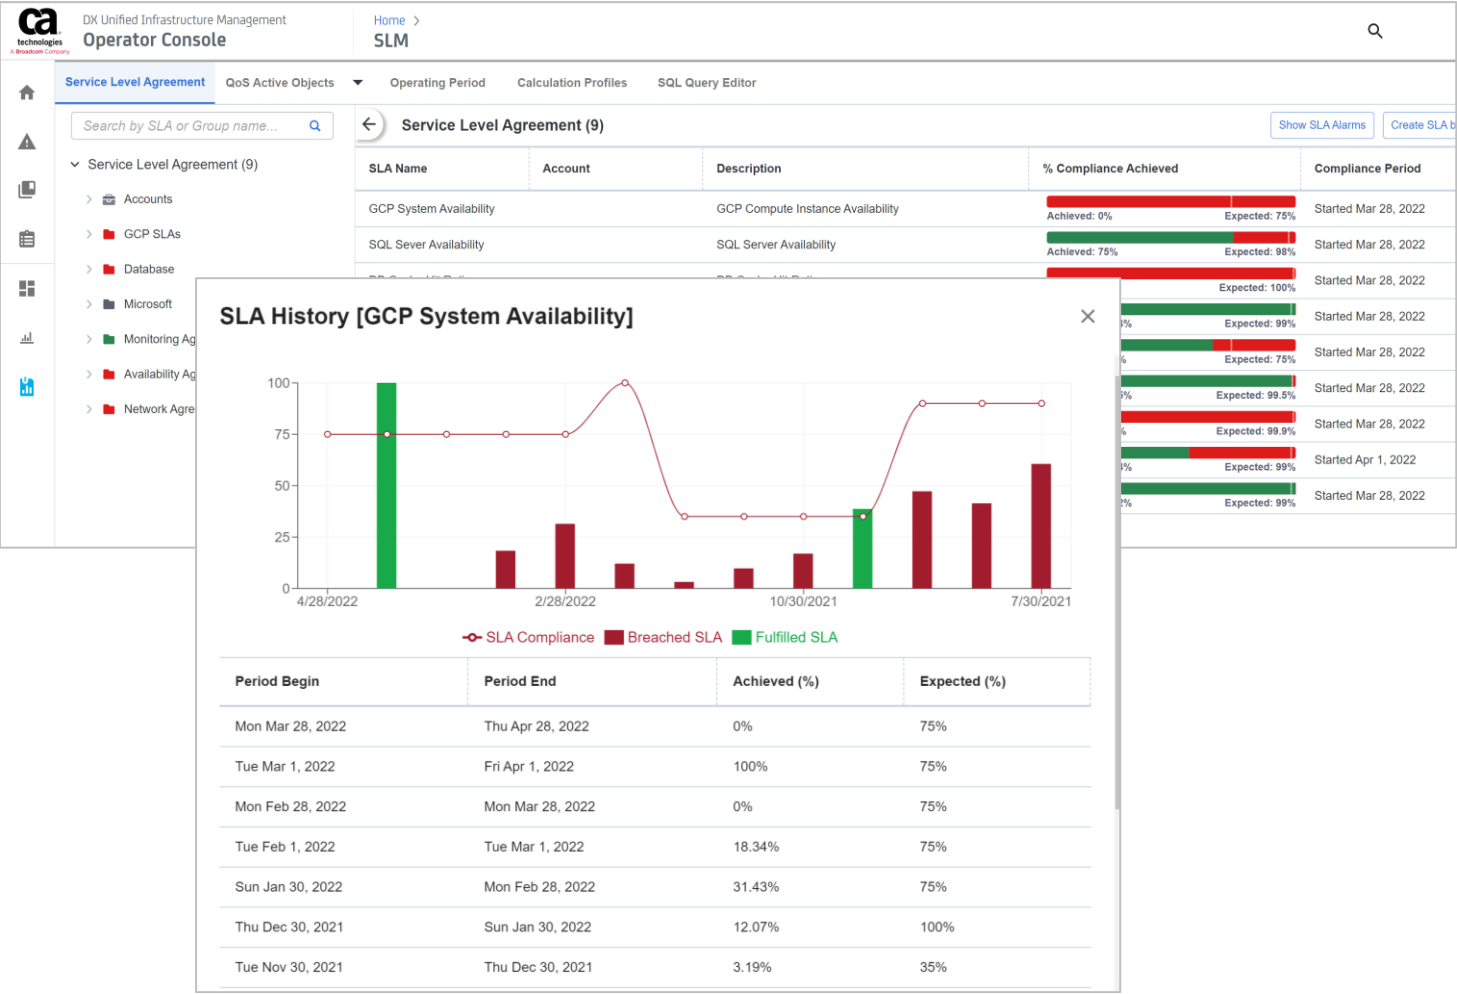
ca technologies A Broadcom Company

DX Unified Infrastructure Management
Operator Console

Home >
SLM

Service Level Agreement | QoS Active Objects | Operating Period | Calculation Profiles | SQL Query Editor

Search by SLA or Group name...

Service Level Agreement (9)
Accounts
GCP SLAs
Database
Microsoft
Monitoring Ag
Availability Ag
Network Agre

Service Level Agreement (9)

Show SLA Alarms | Create SLA b

| SLA Name | Account | Description | % Compliance Achieved | Compliance Period |
|---|---|---|---|---|
| GCP System Availability | | GCP Compute Instance Availability | Achieved: 0% Expected: 75% | Started Mar 28, 2022 |
| SQL Sever Availability | | SQL Server Availability | Achieved: 75% Expected: 98% | Started Mar 28, 2022 |
| | | | Expected: 100% | Started Mar 28, 2022 |
| | | | %  Expected: 99% | Started Mar 28, 2022 |
| | | | %  Expected: 75% | Started Mar 28, 2022 |
| | | | %  Expected: 99.5% | Started Mar 28, 2022 |
| | | | %  Expected: 99.9% | Started Mar 28, 2022 |
| | | | %  Expected: 99% | Started Apr 1, 2022 |
| | | | %  Expected: 99% | Started Mar 28, 2022 |

SLA History [GCP System Availability]

100
75
50
25
0
4/28/2022
2/28/2022
10/30/2021
7/30/2021

SLA Compliance  Breached SLA  Fulfilled SLA

| Period Begin | Period End | Achieved (%) | Expected (%) |
|---|---|---|---|
| Mon Mar 28, 2022 | Thu Apr 28, 2022 | 0% | 75% |
| Tue Mar 1, 2022 | Fri Apr 1, 2022 | 100% | 75% |
| Mon Feb 28, 2022 | Mon Mar 28, 2022 | 0% | 75% |
| Tue Feb 1, 2022 | Tue Mar 1, 2022 | 18.34% | 75% |
| Sun Jan 30, 2022 | Mon Feb 28, 2022 | 31.43% | 75% |
| Thu Dec 30, 2021 | Sun Jan 30, 2022 | 12.07% | 100% |
| Tue Nov 30, 2021 | Thu Dec 30, 2021 | 3.19% | 35% |